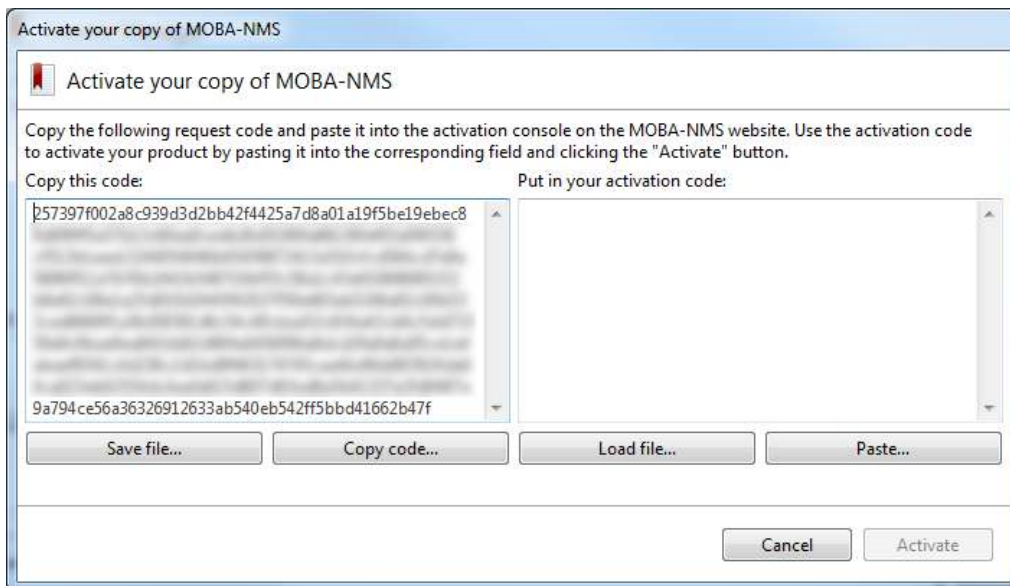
Activate your copy of MOBA-NMS

Activate your copy of MOBA-NMS

Copy the following request code and paste it into the activation console on the MOBA-NMS website. Use the activation code to activate your product by pasting it into the corresponding field and clicking the "Activate" button.

Copy this code:

257397f002a8c939d3d2bb42f4425a7d8a01a19f5be19ebec8
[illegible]
9a794ce56a36326912633ab540eb542ff5bbd41662b47f

Put in your activation code:

Save file...

Copy code...

Load file...

Paste...

Cancel

Activate